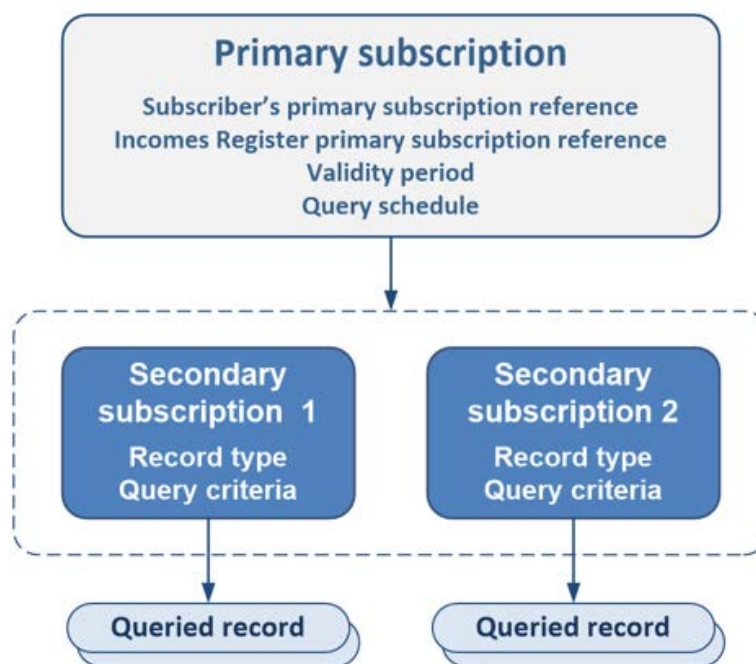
Primary subscription
Subscriber's primary subscription reference
Incomes Register primary subscription reference
Validity period
Query schedule

Secondary subscription 1
Record type
Query criteria

Secondary subscription 2
Record type
Query criteria

Queried record

Queried record